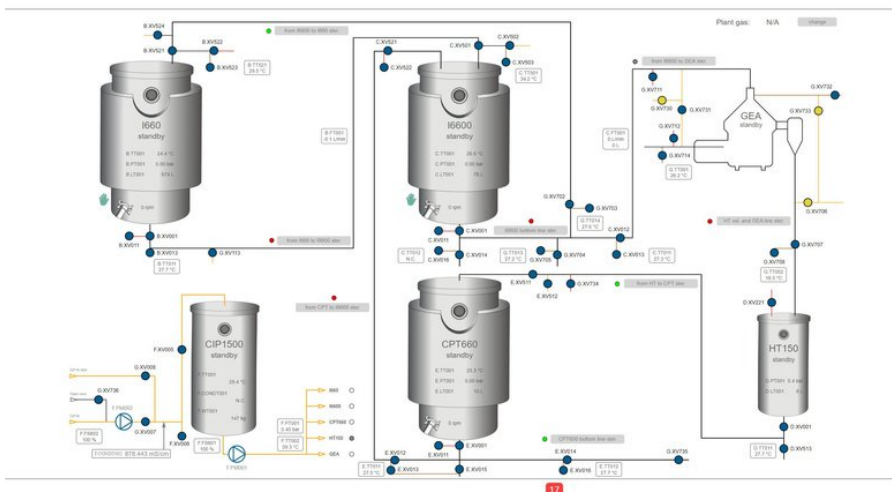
Plant gas: N/A change

B.XV524
B.XV521
B.XV522
B.XV523
B.TT521 29.5 °C
from I6600 to I660 stat

I660
standby
B.TT001 24.4 °C
B.PT001 0.00 bar
B.LT001 573 L
0 rpm

B.FT001 0 L/min

B.XV001
B.XV011
B.XV013
B.TT011 27.7 °C
B.XV113
from I660 to I6600 stat

C.XV521
C.XV522
C.XV501
C.XV502
C.XV503
C.TT501 34.2 °C

I6600
standby
C.TT001 25.5 °C
C.PT001 0.00 bar
C.LT001 78 L
0 rpm

C.XV001
C.XV011
C.XV014
C.XV016
C.TT011 N.C.
I6600 bottom line stat
C.TT013 27.2 °C
G.XV705
G.XV704
G.XV702
G.XV703
G.TT014 27.6 °C
C.XV512
C.XV513
C.TT015 27.3 °C
C.FT001 0 L/min 0 L

from I6600 to GEA stat
G.XV711
G.XV730
G.XV731
G.XV712
G.XV714
G.TT001 26.2 °C
GEA
standby
G.XV732
G.XV733
G.XV706
HT ret. and GEA line stat
G.XV707
G.XV708
G.TT002 18.5 °C

from CPT to I6600 stat

E.XV511
E.XV512
G.XV734
from HT to CPT stat

CPT660
standby
E.TT001 23.3 °C
E.PT001 0.00 bar
E.LT001 10 L
0 rpm

E.XV001
E.XV011
E.XV012
E.XV013
E.XV015
E.TT011 27.5 °C
CPT660 bottom line stat
E.XV014
E.XV016
E.TT012 27.7 °C
G.XV735

D.XV221
HT150
standby
D.TT001 0.4 bar
D.LT001 0 L
D.XV001
D.XV513
D.TT011 27.7 °C

F.XV005
F.XV003
F.XV006
G.XV736
F.PM002
F.XV007
F.TT002 100 %
F.XV009
FOODONE 678.443 m3/cm
CIP1500
standby
F.TT001 25.4 °C
F.COND001 N.C.
F.WT001 147 kg
F.FT001 100 %
F.PM001
F.FT001 3.45 bar
F.TT002 29.3 °C
I660
I6600
CPT660
HT150
GEA

17